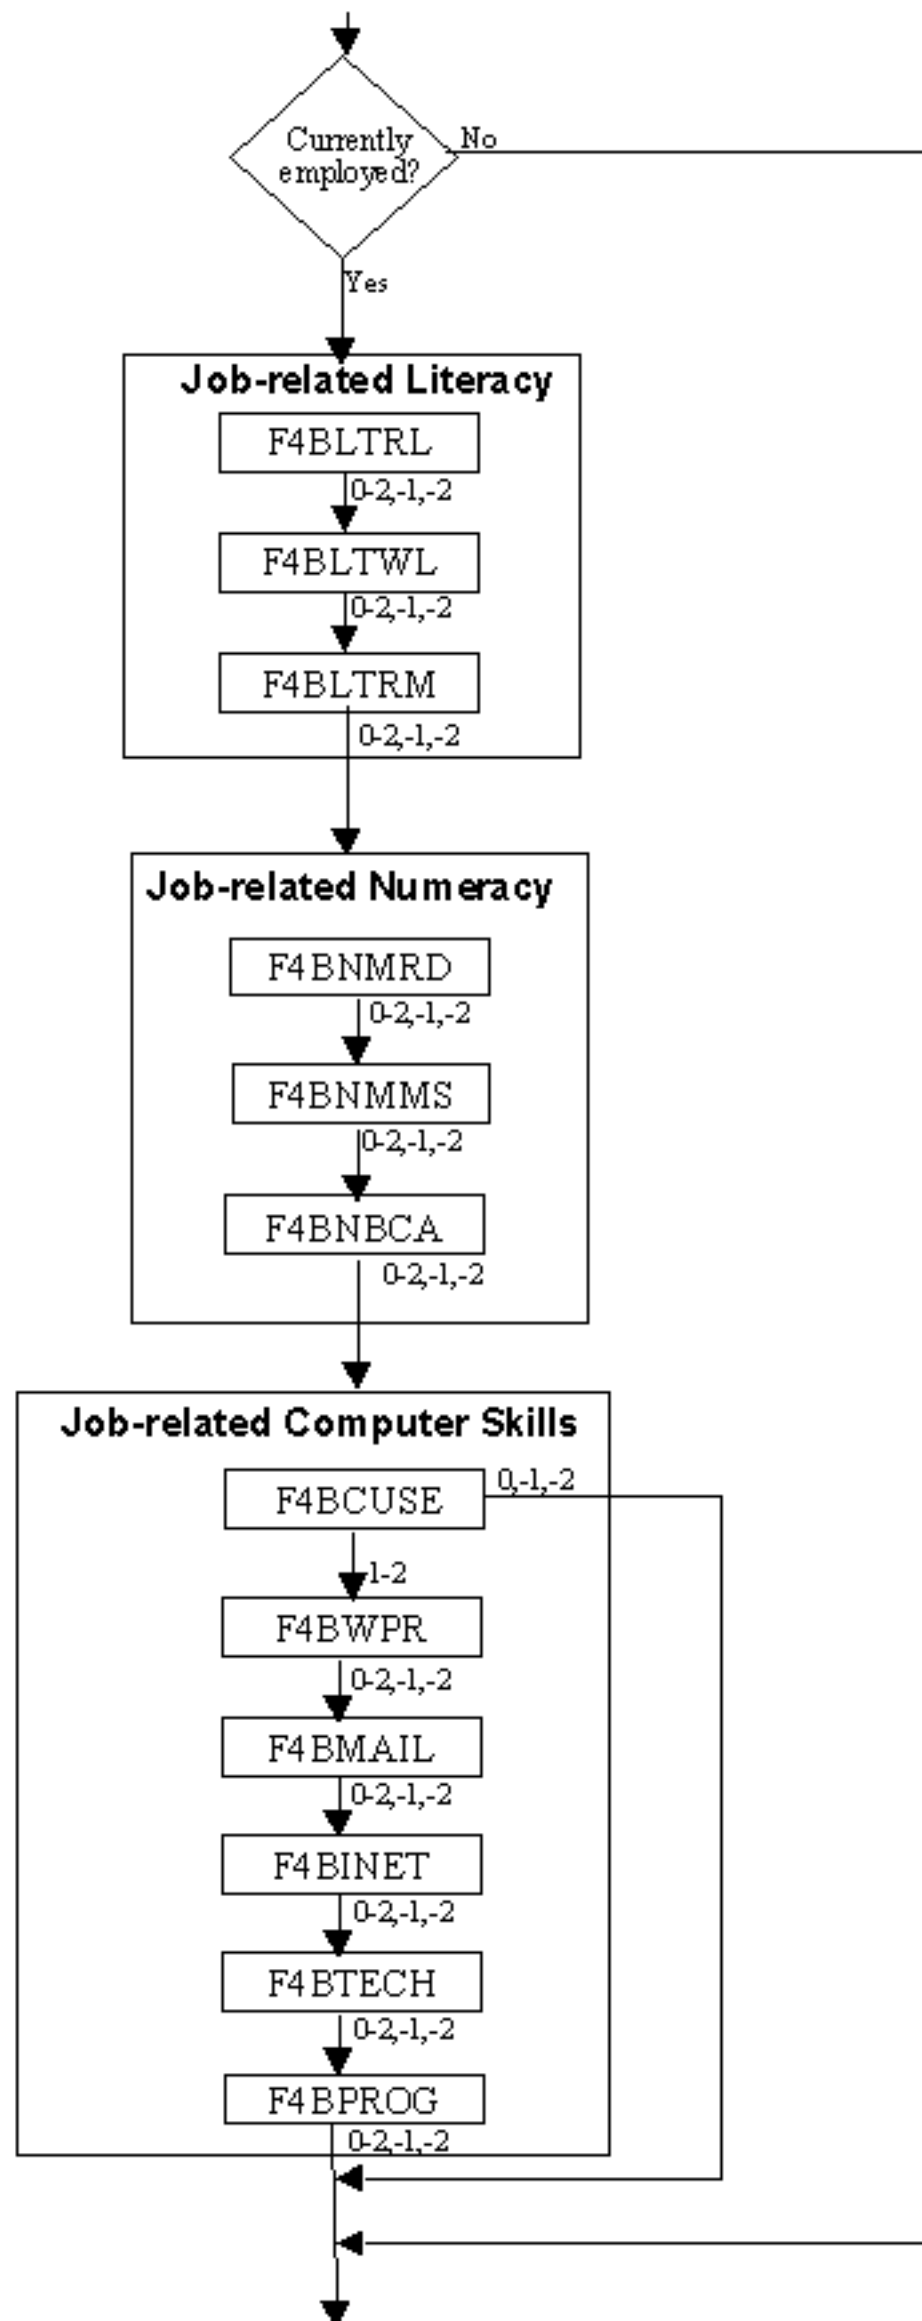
Currently employed?
No
Yes
Job-related Literacy
F4BLTRL
0-2,-1,-2
F4BLTWL
0-2,-1,-2
F4BLTRM
0-2,-1,-2
Job-related Numeracy
F4BNMRD
0-2,-1,-2
F4BNMMS
0-2,-1,-2
F4BNBCA
0-2,-1,-2
Job-related Computer Skills
F4BCUSE
0,-1,-2
1-2
F4BWPR
0-2,-1,-2
F4BMAIL
0-2,-1,-2
F4BINET
0-2,-1,-2
F4BTECH
0-2,-1,-2
F4BPROG
0-2,-1,-2